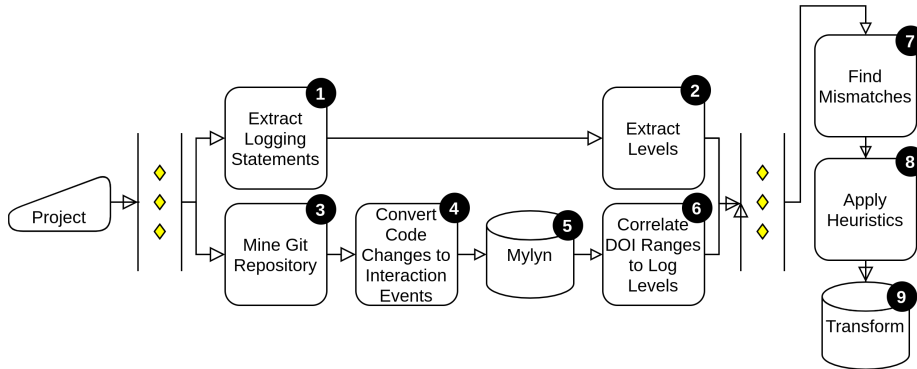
Project

1
Extract Logging Statements

2
Extract Levels

3
Mine Git Repository

4
Convert Code Changes to Interaction Events

5
Mylyn

6
Correlate DOI Ranges to Log Levels

7
Find Mismatches

8
Apply Heuristics

9
Transform